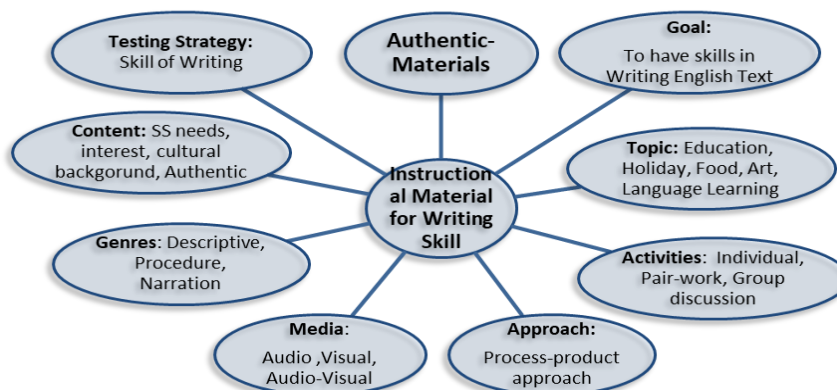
Testing Strategy: Skill of Writing

Authentic-Materials

Goal: To have skills in Writing English Text

Content: SS needs, interest, cultural backgorund, Authentic

Instructional Material for Writing Skill

Topic: Education, Holiday, Food, Art, Language Learning

Genres: Descriptive, Procedure, Narration

Activities: Individual, Pair-work, Group discussion

Media: Audio ,Visual, Audio-Visual

Approach: Process-product approach